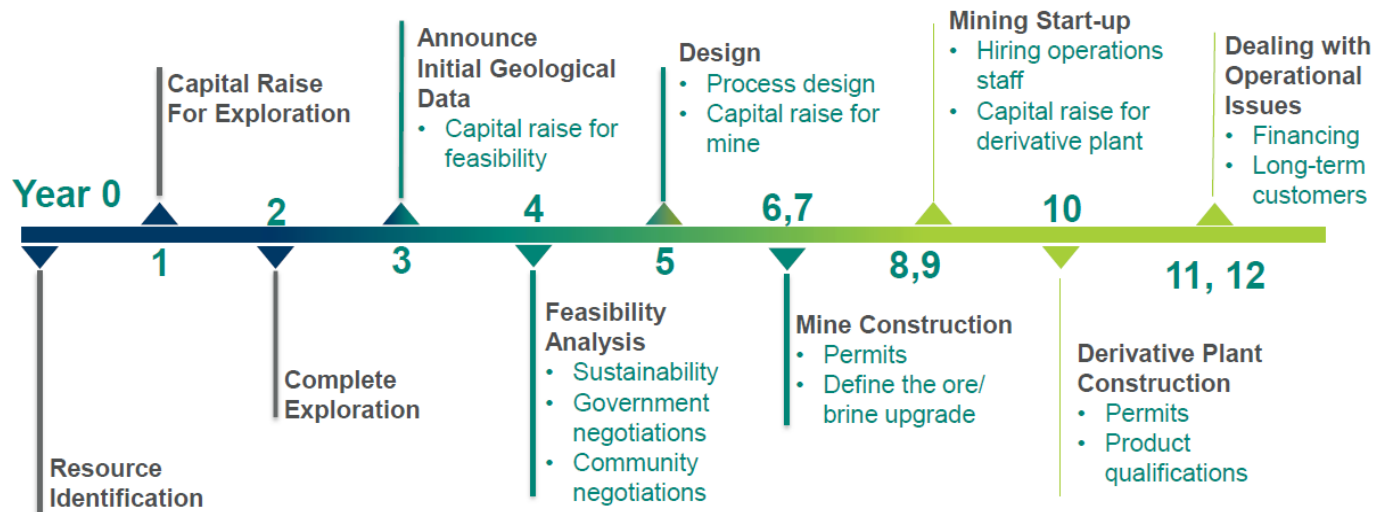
Year 0

Resource Identification

1

Capital Raise For Exploration

2

Complete Exploration

3

Announce Initial Geological Data
• Capital raise for feasibility

4

Feasibility Analysis
• Sustainability
• Government negotiations
• Community negotiations

5

Design
• Process design
• Capital raise for mine

6,7

Mine Construction
• Permits
• Define the ore/ brine upgrade

8,9

Mining Start-up
• Hiring operations staff
• Capital raise for derivative plant

10

Derivative Plant Construction
• Permits
• Product qualifications

11, 12

Dealing with Operational Issues
• Financing
• Long-term customers